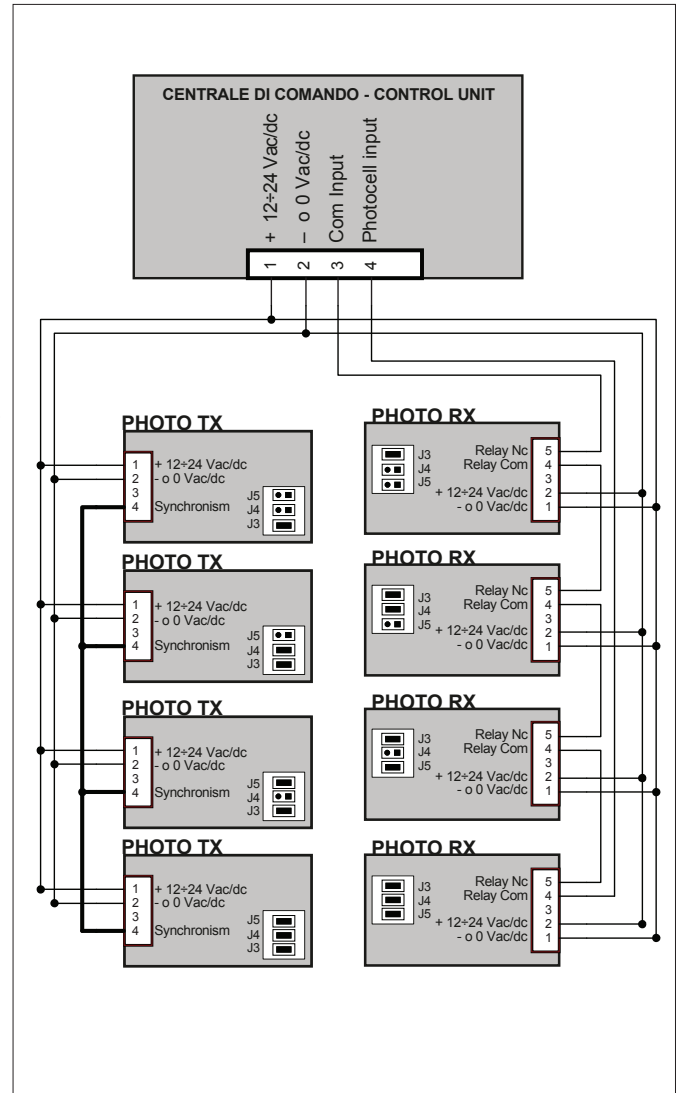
CENTRALE DI COMANDO - CONTROL UNIT

+ 12÷24 Vac/dc
– o 0 Vac/dc
Com Input
Photocell input

1 2 3 4

PHOTO TX
1 + 12÷24 Vac/dc
2 - o 0 Vac/dc
3
4 Synchronism
J5
J4
J3

PHOTO RX
J3
J4
J5
Relay Nc 5
Relay Com 4
3
+ 12÷24 Vac/dc 2
- o 0 Vac/dc 1

PHOTO TX
1 + 12÷24 Vac/dc
2 - o 0 Vac/dc
3
4 Synchronism
J5
J4
J3

PHOTO RX
J3
J4
J5
Relay Nc 5
Relay Com 4
3
+ 12÷24 Vac/dc 2
- o 0 Vac/dc 1

PHOTO TX
1 + 12÷24 Vac/dc
2 - o 0 Vac/dc
3
4 Synchronism
J5
J4
J3

PHOTO RX
J3
J4
J5
Relay Nc 5
Relay Com 4
3
+ 12÷24 Vac/dc 2
- o 0 Vac/dc 1

PHOTO TX
1 + 12÷24 Vac/dc
2 - o 0 Vac/dc
3
4 Synchronism
J5
J4
J3

PHOTO RX
J3
J4
J5
Relay Nc 5
Relay Com 4
3
+ 12÷24 Vac/dc 2
- o 0 Vac/dc 1